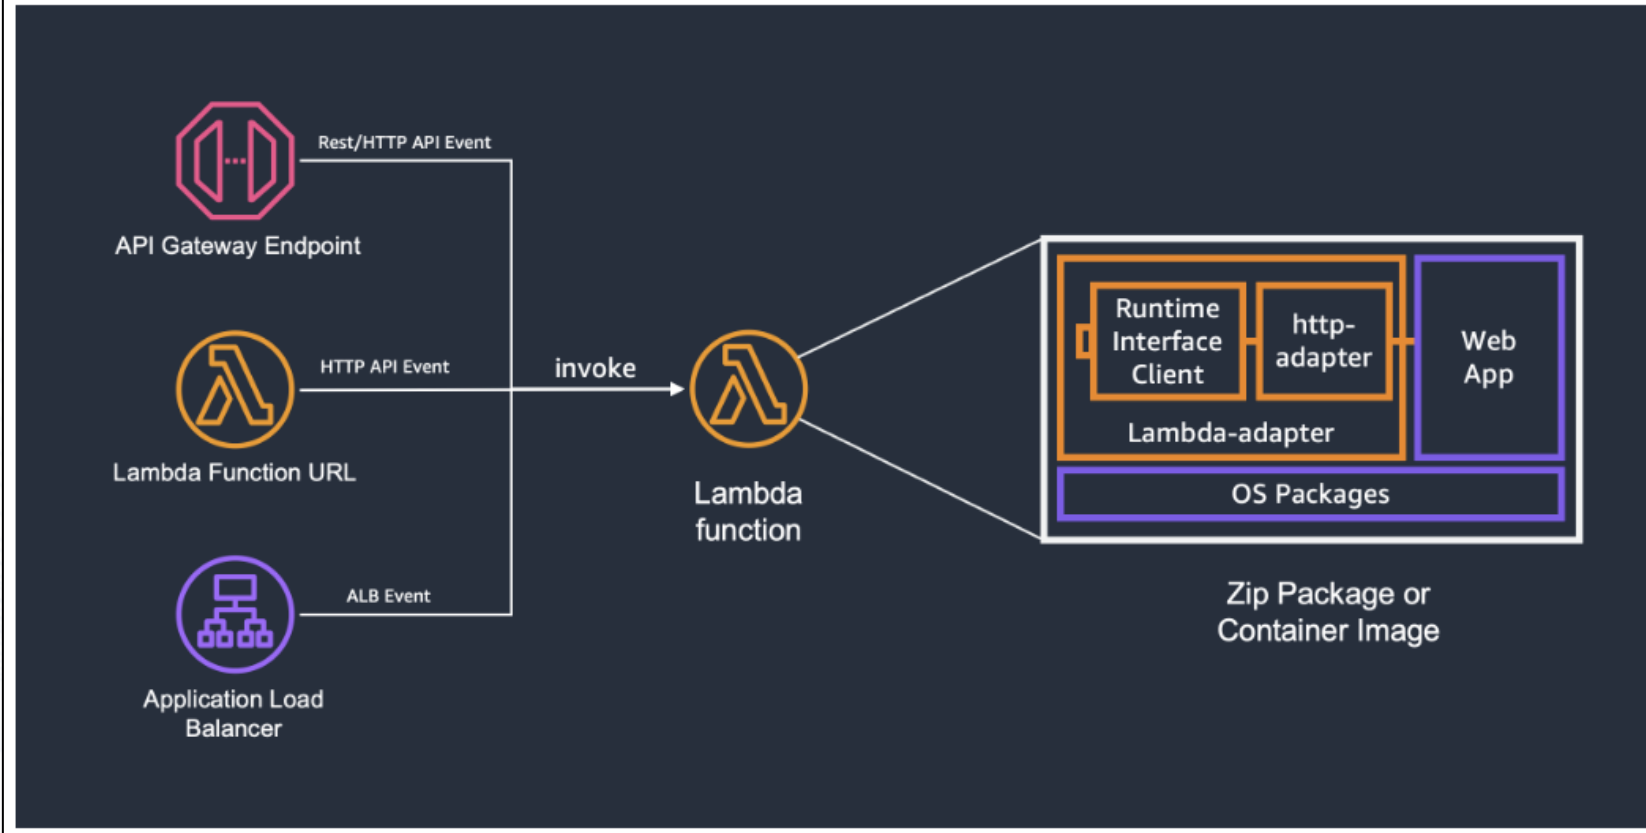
Rest/HTTP API Event

API Gateway Endpoint

HTTP API Event

Lambda Function URL

ALB Event

Application Load Balancer

invoke

Lambda function

Runtime Interface Client

http-adapter

Web App

Lambda-adapter

OS Packages

Zip Package or Container Image